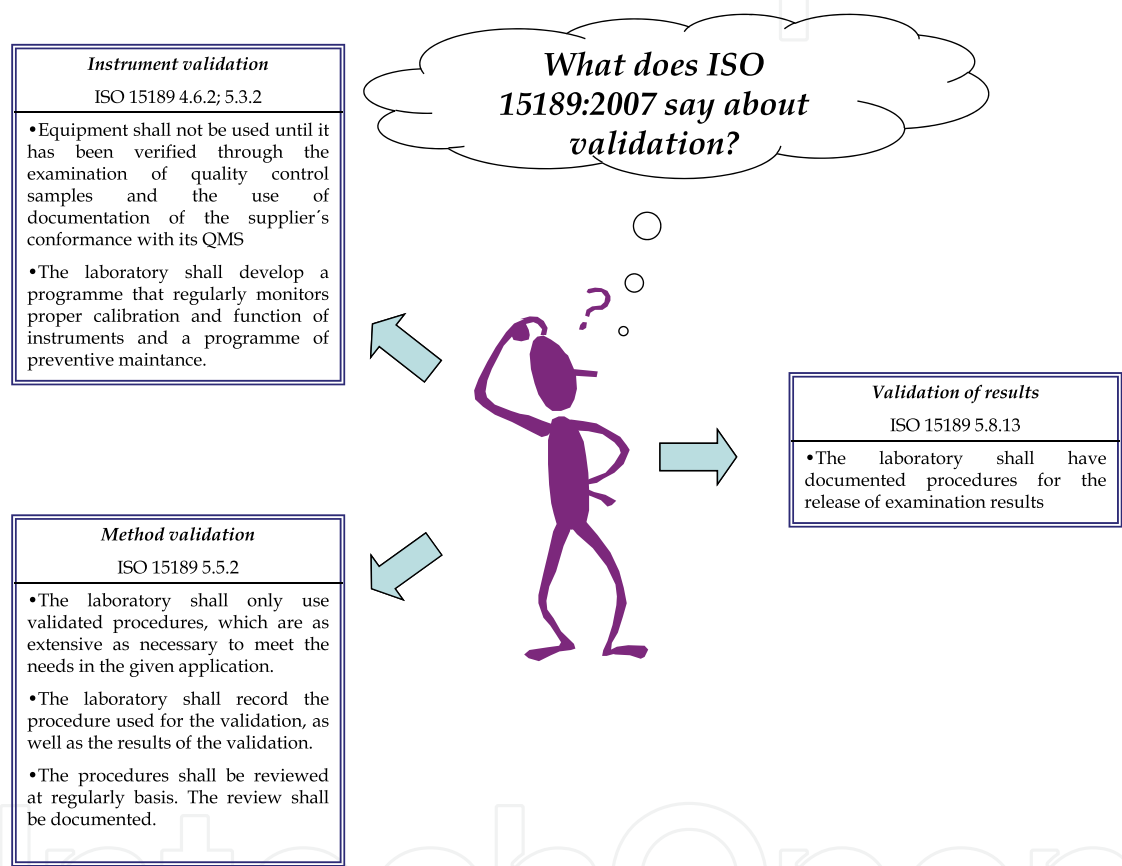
What does ISO 15189:2007 say about validation?

Instrument validation

ISO 15189 4.6.2; 5.3.2

•Equipment shall not be used until it has been verified through the examination of quality control samples and the use of documentation of the supplier´s conformance with its QMS

•The laboratory shall develop a programme that regularly monitors proper calibration and function of instruments and a programme of preventive maintance.

Validation of results

ISO 15189 5.8.13

•The laboratory shall have documented procedures for the release of examination results

Method validation

ISO 15189 5.5.2

•The laboratory shall only use validated procedures, which are as extensive as necessary to meet the needs in the given application.

•The laboratory shall record the procedure used for the validation, as well as the results of the validation.

•The procedures shall be reviewed at regularly basis. The review shall be documented.